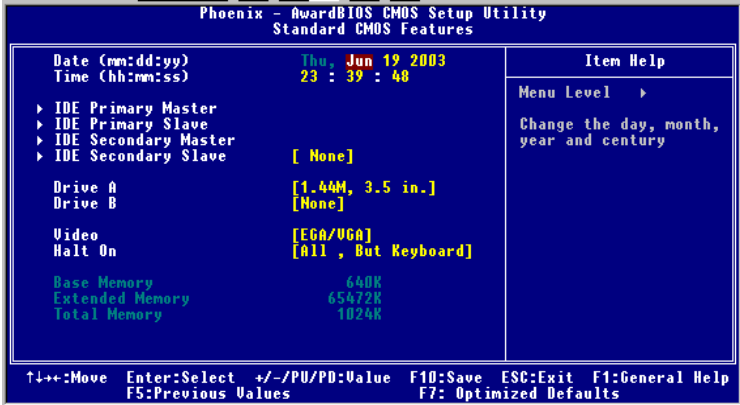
Phoenix - AwardBIOS CMOS Setup Utility
Standard CMOS Features

Date (mm:dd:yy) Thu, Jun 19 2003
Time (hh:mm:ss) 23 : 39 : 48

IDE Primary Master
IDE Primary Slave
IDE Secondary Master
IDE Secondary Slave [ None]

Drive A [1.44M, 3.5 in.]
Drive B [None]

Video [EGA/VGA]
Halt On [All , But Keyboard]

Base Memory 640K
Extended Memory 65472K
Total Memory 1024K

Item Help

Menu Level ▶

Change the day, month, year and century

↑↓→←:Move Enter:Select +/-/PU/PD:Value F10:Save ESC:Exit F1:General Help
F5:Previous Values F7: Optimized Defaults